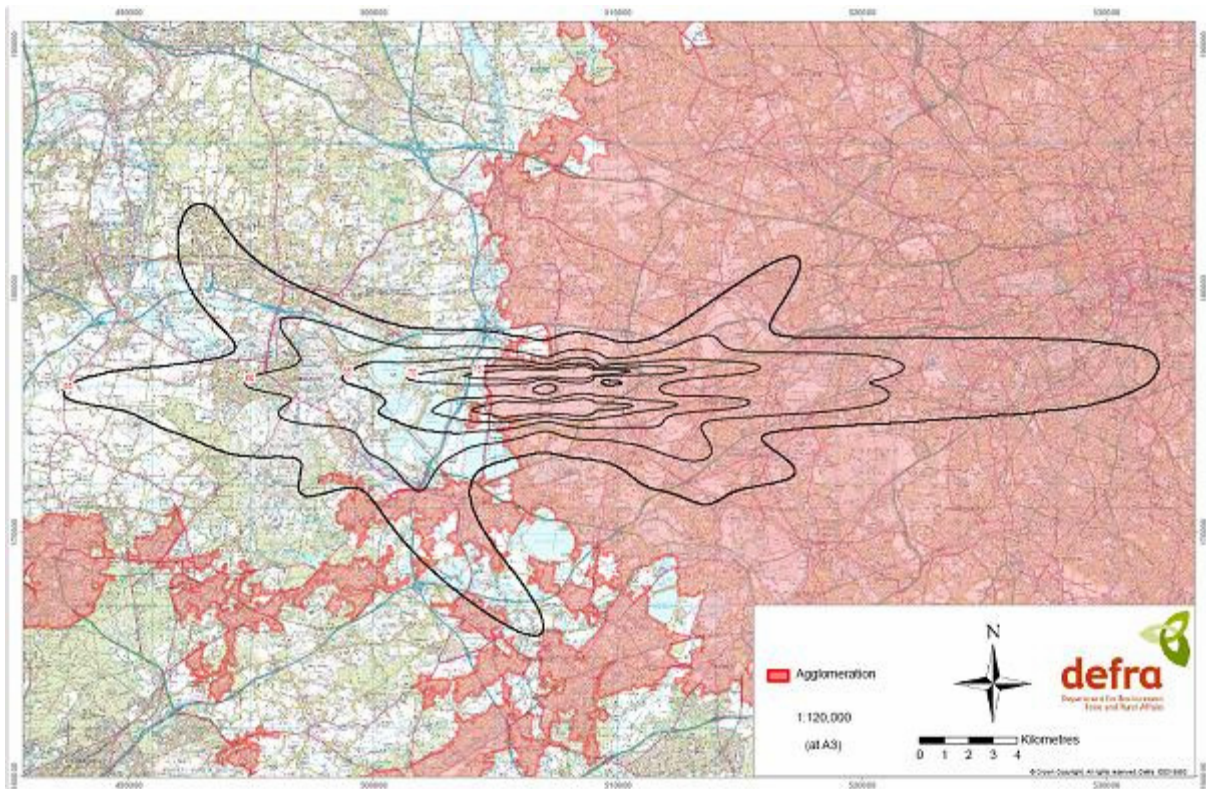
495000
500000
505000
510000
520000
530000

Agglomeration

1:120,000

(at A3)

N

0 1 2 3 4 Kilometres

defra
Department for Environment Food and Rural Affairs

© Crown Copyright. All rights reserved. Defra. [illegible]